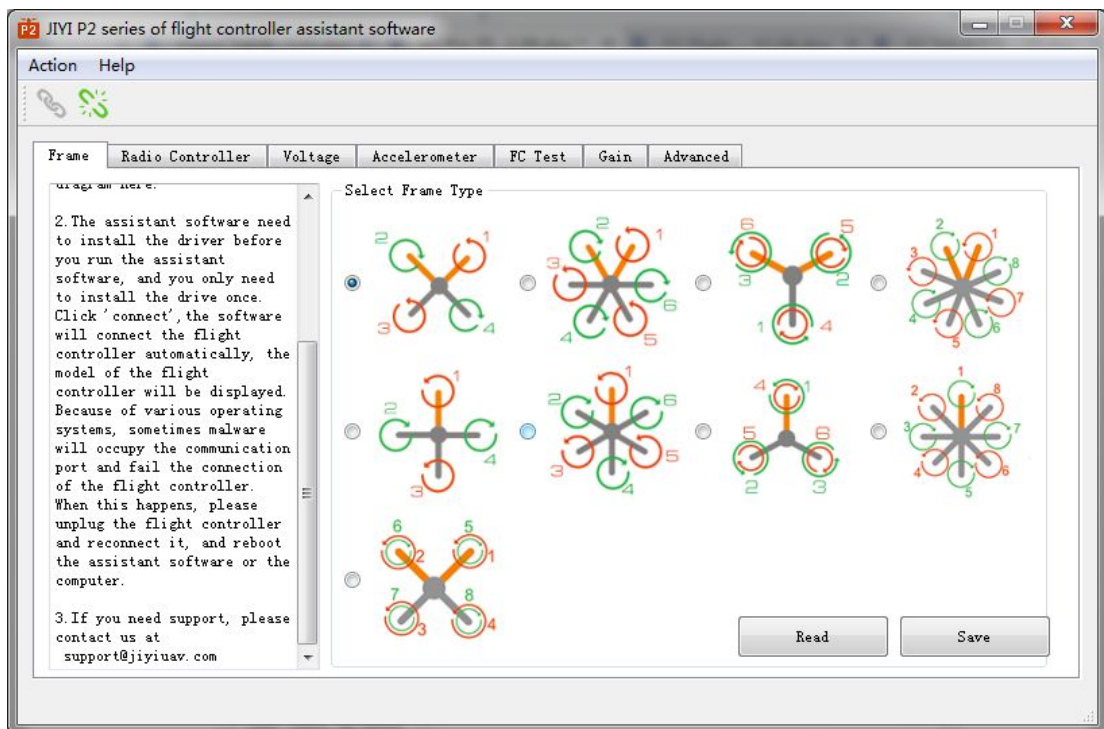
P2 JIYI P2 series of flight controller assistant software

Action Help

Frame | Radio Controller | Voltage | Accelerometer | FC Test | Gain | Advanced

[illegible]

2. The assistant software need to install the driver before you run the assistant software, and you only need to install the drive once. Click 'connect', the software will connect the flight controller automatically, the model of the flight controller will be displayed. Because of various operating systems, sometimes malware will occupy the communication port and fail the connection of the flight controller. When this happens, please unplug the flight controller and reconnect it, and reboot the assistant software or the computer.

3. If you need support, please contact us at support@jiyiuav.com

Select Frame Type

2 1 3 4

2 1 3 6 4 5

6 5 3 2 1 4

2 1 3 8 7 4 6 5

1 2 4 3

1 2 6 3 5 4

4 1 5 6 2 3

1 2 8 3 7 4 6 5

6 5 2 1 7 8 3 4

Read

Save